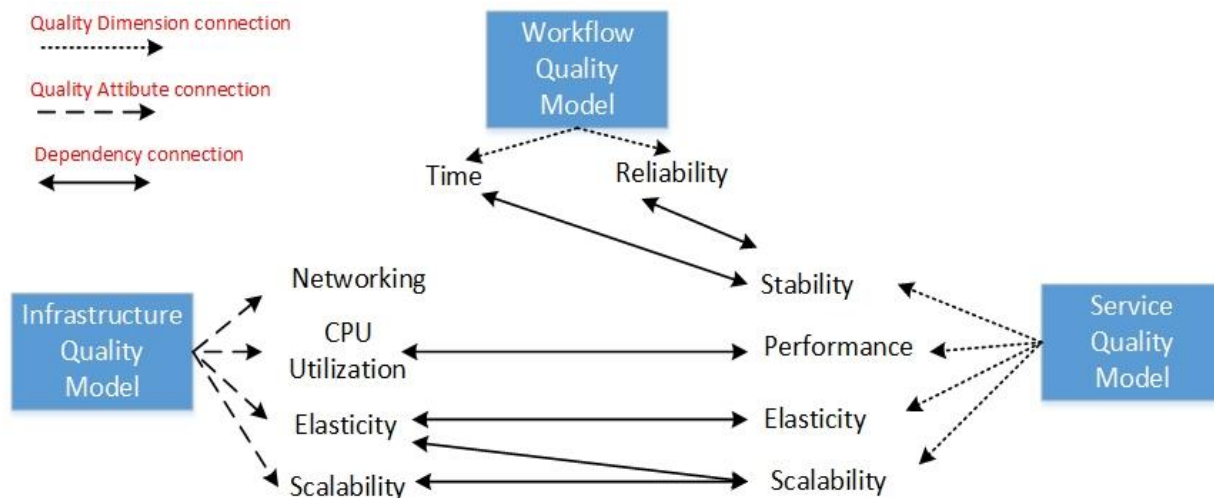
Quality Dimension connection

Quality Attibute connection

Dependency connection

Workflow Quality Model

Time

Reliability

Infrastructure Quality Model

Networking

CPU Utilization

Elasticity

Scalability

Stability

Performance

Elasticity

Scalability

Service Quality Model